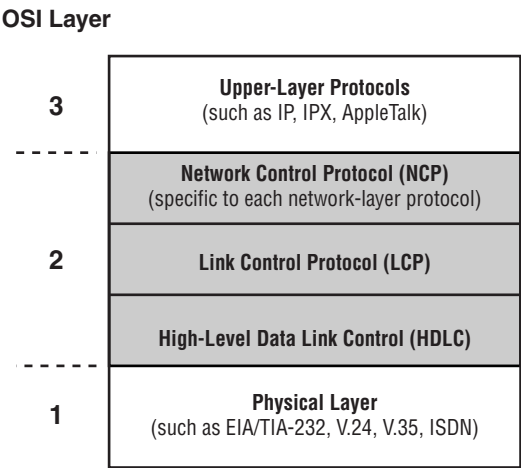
OSI Layer

3

Upper-Layer Protocols
(such as IP, IPX, AppleTalk)

Network Control Protocol (NCP)
(specific to each network-layer protocol)

2

Link Control Protocol (LCP)

High-Level Data Link Control (HDLC)

1

Physical Layer
(such as EIA/TIA-232, V.24, V.35, ISDN)